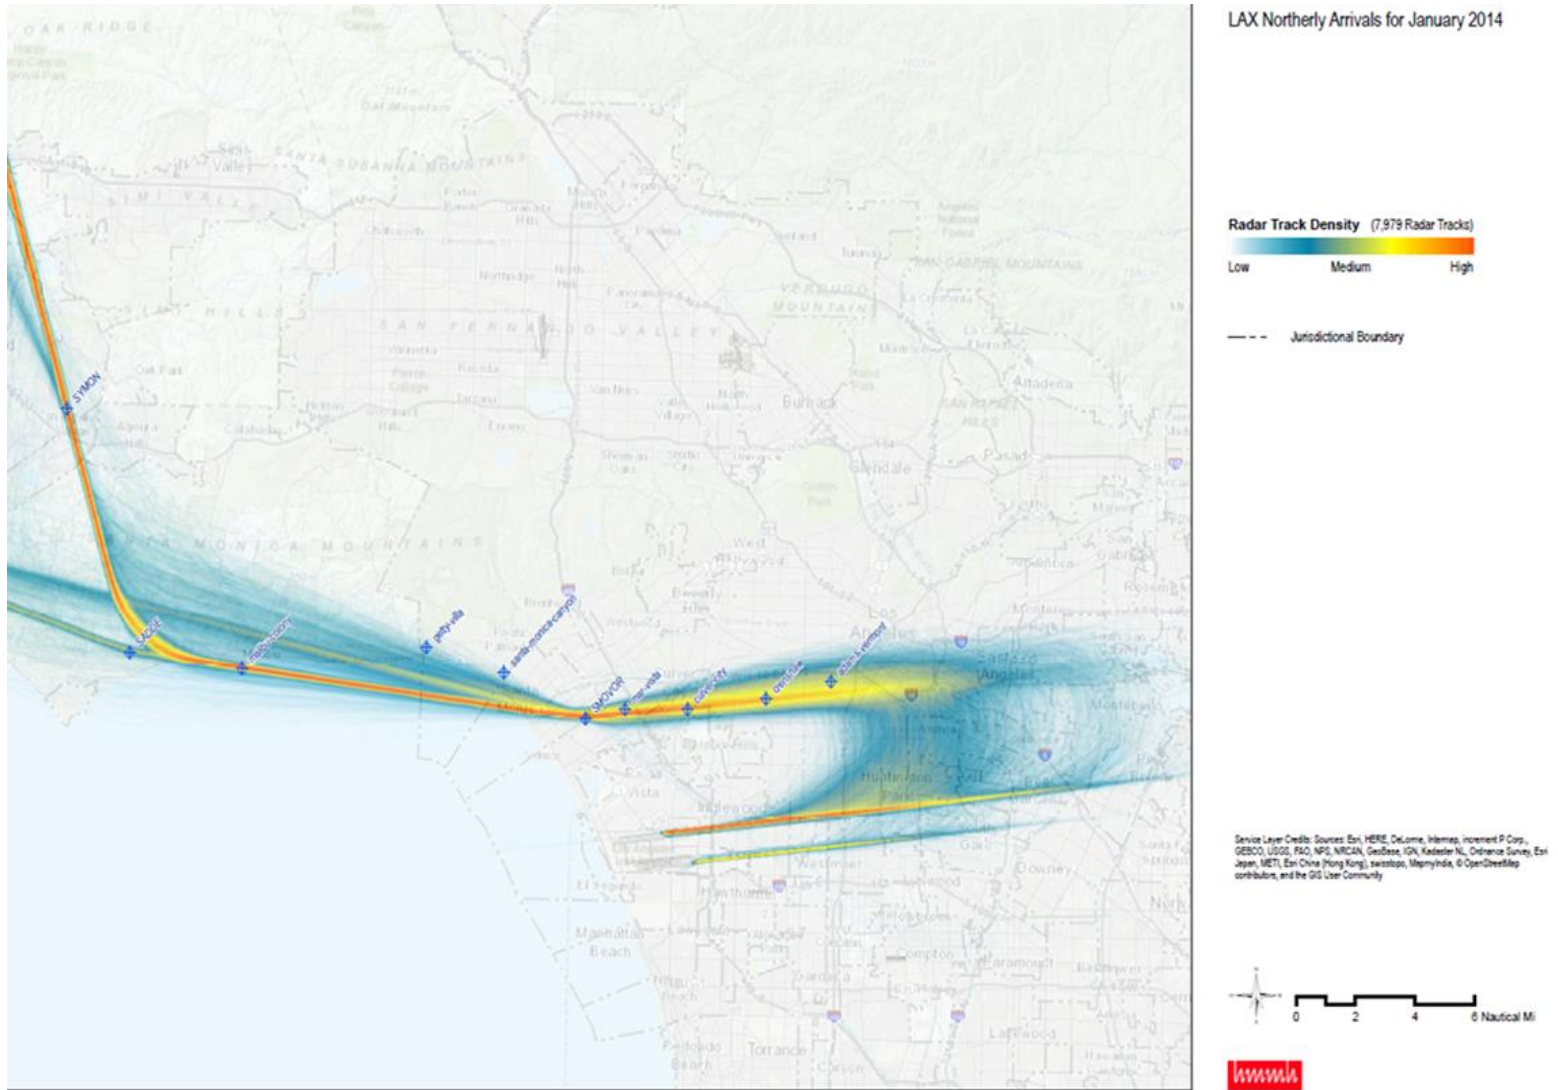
LAX Northerly Arrivals for January 2014

Radar Track Density (7,979 Radar Tracks)

Low Medium High

Jurisdictional Boundary

OAK RIDGE

SANTA SUSANNA MOUNTAINS

SIMI VALLEY

SAN FERNANDO VALLEY

VERDUGO MOUNTAINS

SAN GABRIEL MOUNTAINS

SANTA MONICA MOUNTAINS

Simi Valley

Porter Ranch

Granada Hills

Chatsworth

Northridge

North Hills

Panorama City

Sylmar

Pacoima

Sunland

Tujunga

La Crescenta

La Cañada Flintridge

Altadena

Winnetka

Reseda

Pierce College

Tarzana

Van Nuys

Burbank

Oak Park

Agoura Hills

Calabasas

Hidden Hills

Woodland Hills

Encino

Sherman Oaks

Studio City

Glendale

Griffith Park

Pasadena

West Hollywood

Beverly Hills

Bel Air

Brentwood

Los Angeles

East Los Angeles

Monterey Park

Rosemead

San Gabriel

Huntington Park

Downey

Inglewood

Westmont

El Segundo

Hawthorne

Manhattan Beach

Gardena

Compton

Paramount

Bellflower

Lakewood

Torrance

Redondo Beach

Carson

Santa Fe Springs

Norwalk

SYMON

GADSE

SMOVOR

malibu-colony

getty-villa

santa-monica-canyon

mar-vista

culver-city

crenshaw

adams-&-vermont

Service Layer Credits: Sources: Esri, HERE, DeLorme, Intermap, increment P Corp., GEBCO, USGS, FAO, NPS, NRCAN, GeoBase, IGN, Kadaster NL, Ordnance Survey, Esri Japan, METI, Esri China (Hong Kong), swisstopo, MapmyIndia, © OpenStreetMap contributors, and the GIS User Community

0 2 4 6 Nautical Mi

hmmh